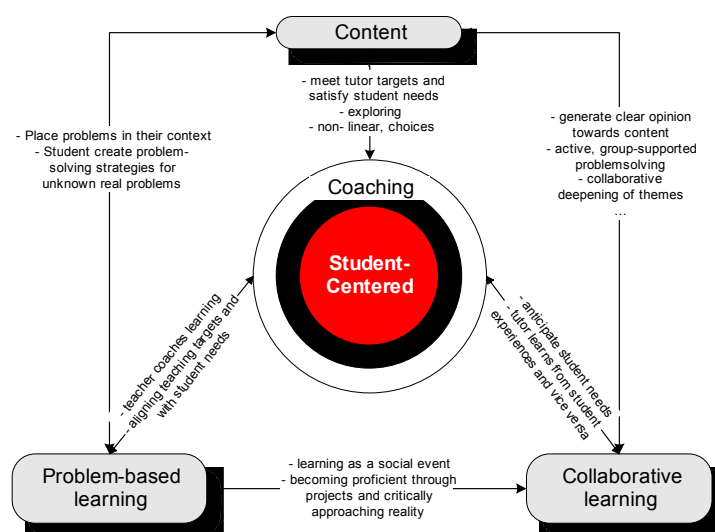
Content

- meet tutor targets and satisfy student needs
- exploring
- non- linear, choices

- Place problems in their context
- Student create problem-solving strategies for unknown real problems

- generate clear opinion towards content
- active, group-supported problemsolving
- collaborative deepening of themes
...

Coaching

Student-Centered

- teacher coaches learning
- aligning teaching targets and with student needs

- anticipate student needs
- tutor learns from student experiences and vice versa

Problem-based learning

- learning as a social event
- becoming proficient through projects and critically approaching reality

Collaborative learning